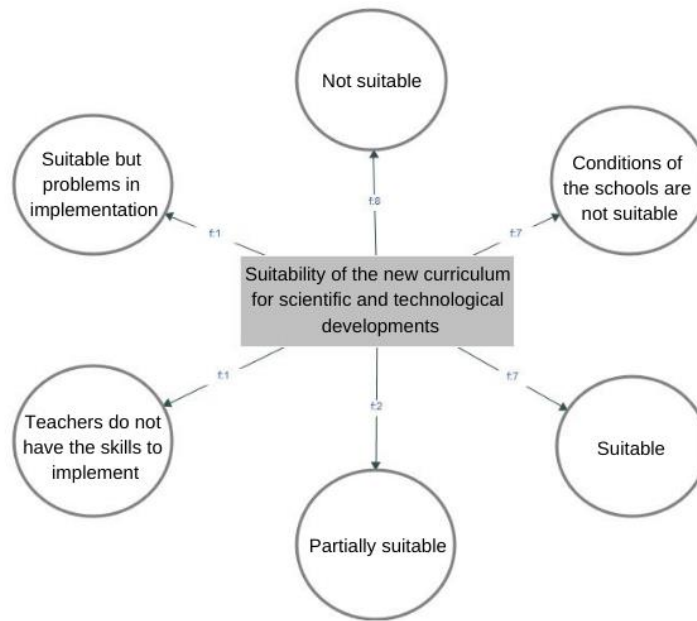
Not suitable

Suitable but problems in implementation

f:8

Conditions of the schools are not suitable

f:1

f:7

Suitability of the new curriculum for scientific and technological developments

f:1

f:7

f:2

Teachers do not have the skills to implement

Suitable

Partially suitable